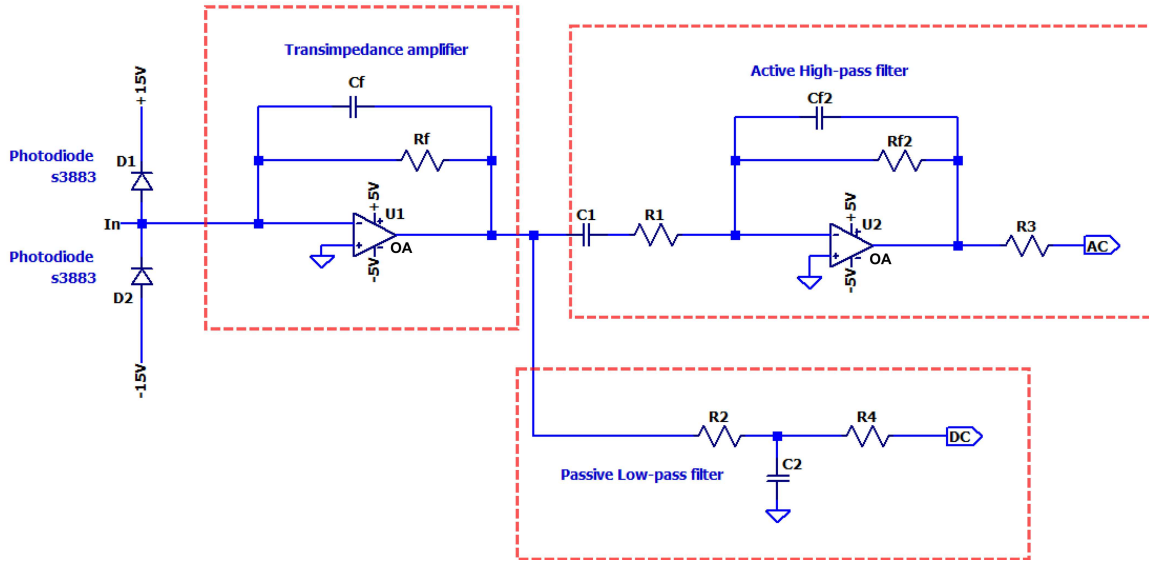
Transimpedance amplifier

Active High-pass filter

+15V

Photodiode s3883

D1

In

Photodiode s3883

D2

-15V

Cf

Rf

+5V

U1

OA

-5V

C1

R1

Cf2

Rf2

+5V

U2

OA

-5V

R3

AC

R2

R4

DC

C2

Passive Low-pass filter